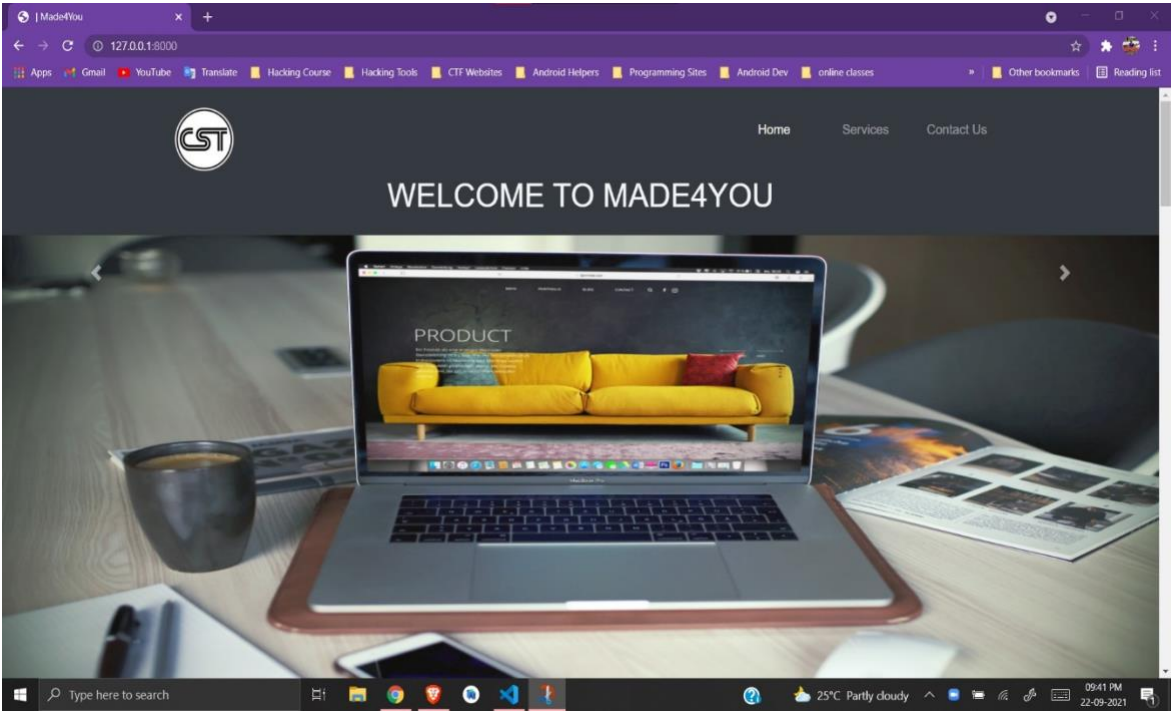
| Made4You
127.0.0.1:8000
Apps Gmail YouTube Translate Hacking Course Hacking Tools CTF Websites Android Helpers Programming Sites Android Dev online classes » Other bookmarks Reading list

CST

Home Services Contact Us

WELCOME TO MADE4YOU

PRODUCT

Type here to search

25°C Partly cloudy 09:41 PM 22-09-2021